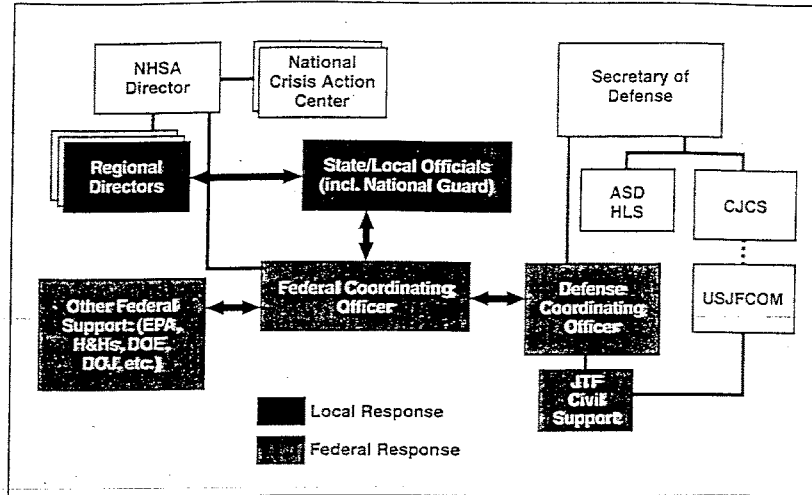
NHSA Director

National Crisis Action Center

Secretary of Defense

Regional Directors

State/Local Officials (incl. National Guard)

ASD HLS

CJCS

Other Federal Support: (EPA, H&Hs, DOE, DOJ, etc.)

Federal Coordinating Officer

Defense Coordinating Officer

USJFCOM

JTF Civil Support

Local Response

Federal Response